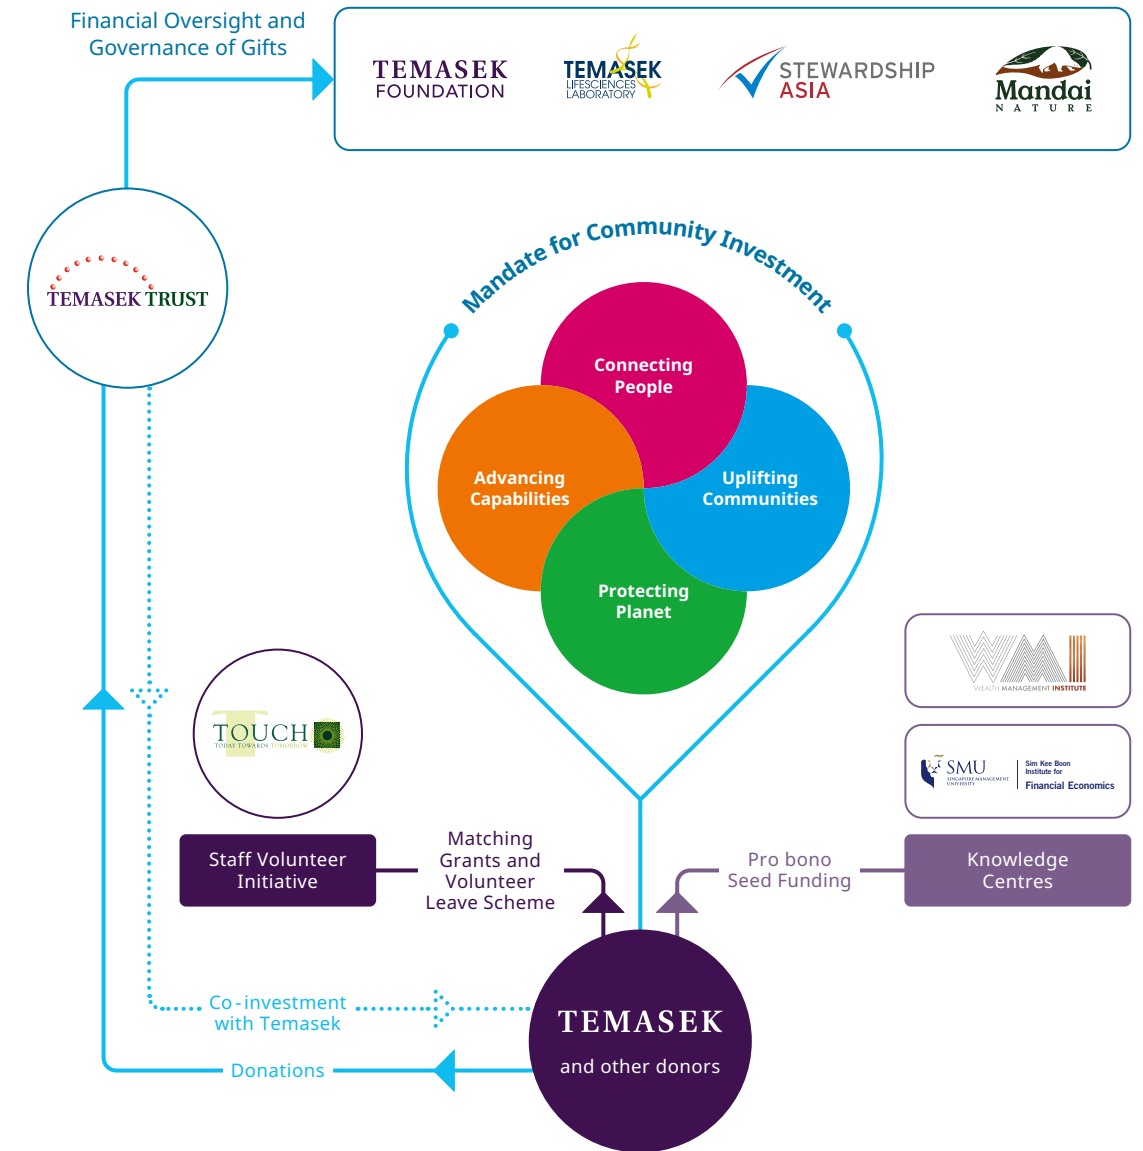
Financial Oversight and Governance of Gifts

TEMASEK FOUNDATION

TEMASEK LIFESCIENCES LABORATORY

STEWARDSHIP ASIA

Mandai NATURE

TEMASEK TRUST

Mandate for Community Investment

Connecting People

Advancing Capabilities

Uplifting Communities

Protecting Planet

TOUCH TODAY TOWARDS TOMORROW

WEALTH MANAGEMENT INSTITUTE

SMU SINGAPORE MANAGEMENT UNIVERSITY

Sim Kee Boon Institute for Financial Economics

Staff Volunteer Initiative

Matching Grants and Volunteer Leave Scheme

Pro bono Seed Funding

Knowledge Centres

Co-investment with Temasek

Donations

TEMASEK

and other donors